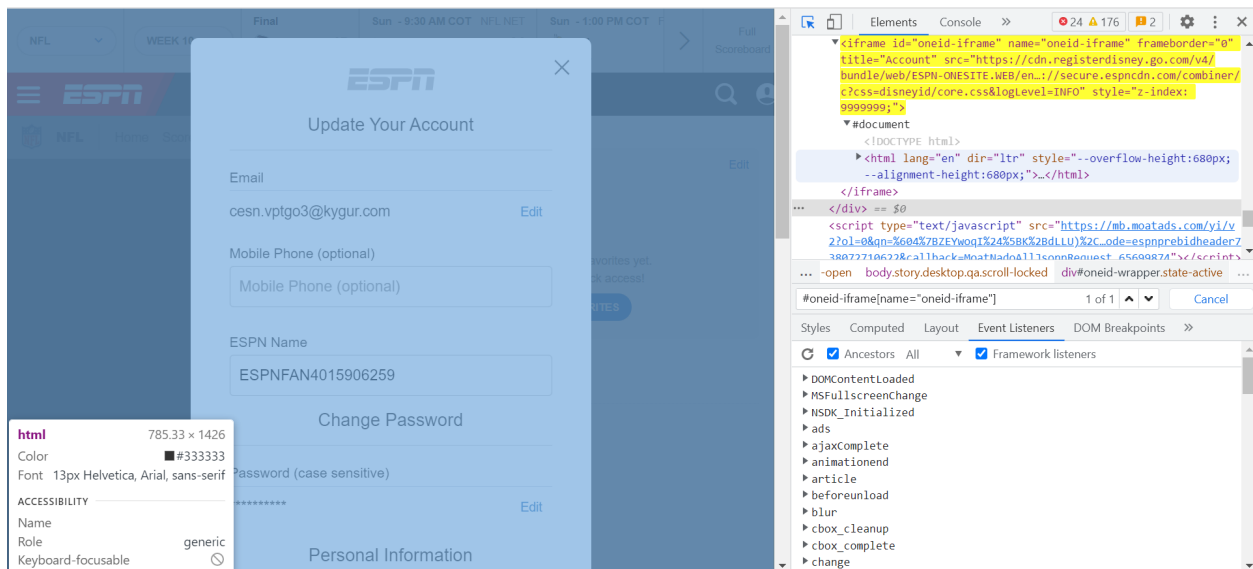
Final Sun - 9:30 AM COT NFL NET Sun - 1:00 PM COT

NFL WEEK 16

Full Scoreboard

ESPN

NFL

Edit

ESPN

Update Your Account

Email

cesn.vptgo3@kygur.com

Edit

Mobile Phone (optional)

Mobile Phone (optional)

ESPN Name

ESPNFAN4015906259

Change Password

Password (case sensitive)

**********

Edit

Personal Information

html 785.33 × 1426
Color #333333
Font 13px Helvetica, Arial, sans-serif

ACCESSIBILITY
Name
Role generic
Keyboard-focusable

Elements Console » 24 176 2

<iframe id="oneid-iframe" name="oneid-iframe" frameborder="0" title="Account" src="https://cdn.registerdisney.go.com/v4/bundle/web/ESPN-ONESITE.WEB/en…://secure.espncdn.com/combiner/c?css=disneyid/core.css&logLevel=INFO" style="z-index: 9999999;">
#document
<!DOCTYPE html>
<html lang="en" dir="ltr" style="--overflow-height:680px; --alignment-height:680px;">…</html>
</iframe>
</div> == $0
<script type="text/javascript" src="https://mb.moatads.com/yi/v2?ol=0&qn=%604%7BZEYwoqI%24%5BK%2BdLLU)%2C…ode=espnprebidheader738072710622&callback=MoatNadoAllJsonpRequest_65699874"></script>

... -open body.story.desktop.qa.scroll-locked div#oneid-wrapper.state-active ...

#oneid-iframe[name="oneid-iframe"] 1 of 1 Cancel

Styles Computed Layout Event Listeners DOM Breakpoints »

Ancestors All Framework listeners

DOMContentLoaded
MSFullscreenChange
NSDK_Initialized
ads
ajaxComplete
animationend
article
beforeunload
blur
cbox_cleanup
cbox_complete
change